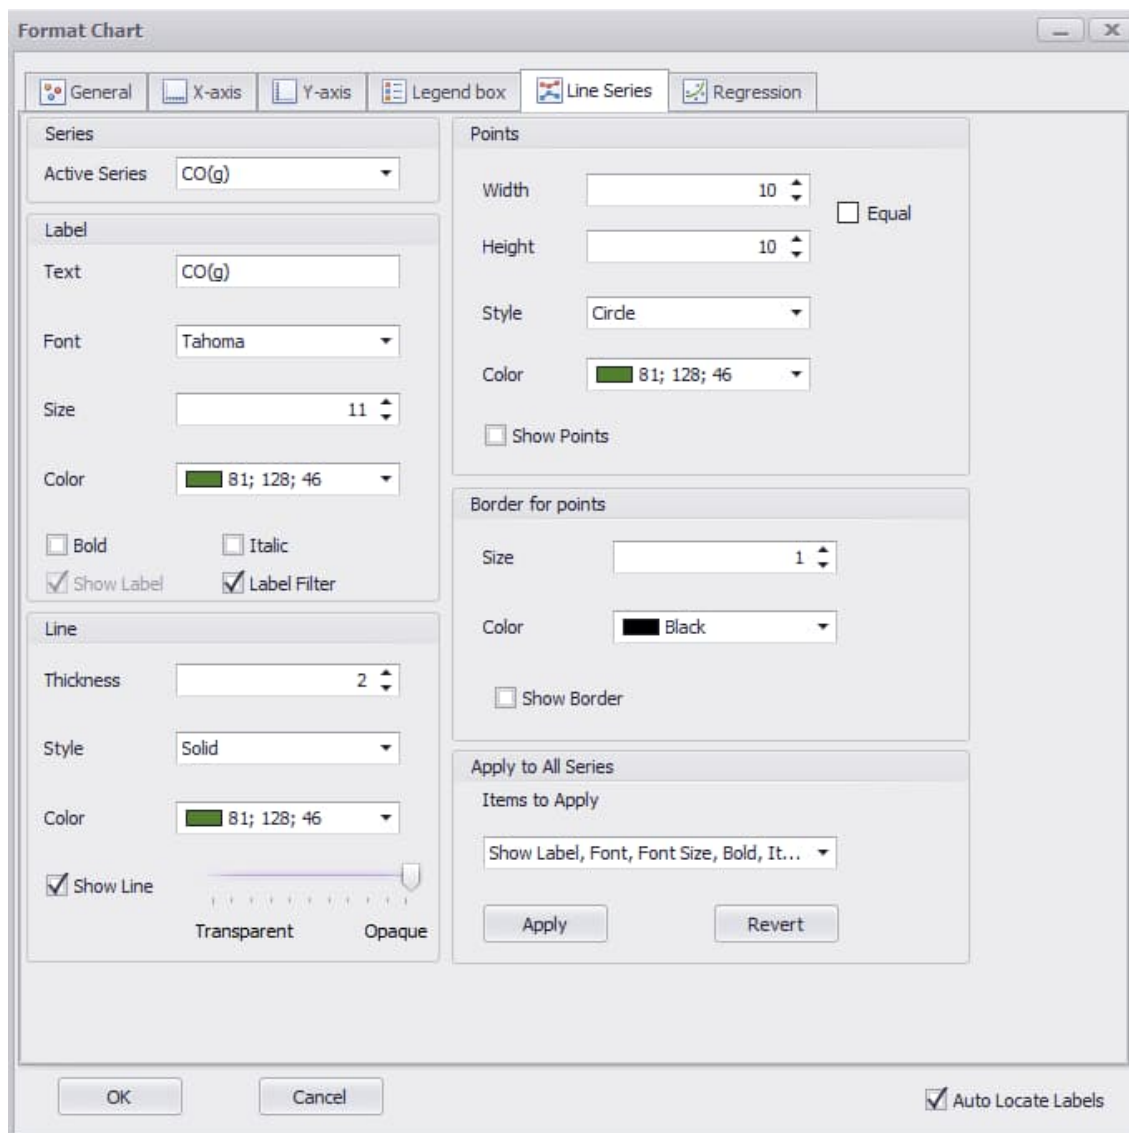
Format Chart

General
X-axis
Y-axis
Legend box
Line Series
Regression

Series
Active Series CO(g)

Label
Text CO(g)
Font Tahoma
Size 11
Color 81; 128; 46
Bold
Italic
Show Label
Label Filter

Line
Thickness 2
Style Solid
Color 81; 128; 46
Show Line
Transparent Opaque

Points
Width 10
Height 10
Equal
Style Circle
Color 81; 128; 46
Show Points

Border for points
Size 1
Color Black
Show Border

Apply to All Series
Items to Apply
Show Label, Font, Font Size, Bold, It...
Apply
Revert

OK
Cancel
Auto Locate Labels